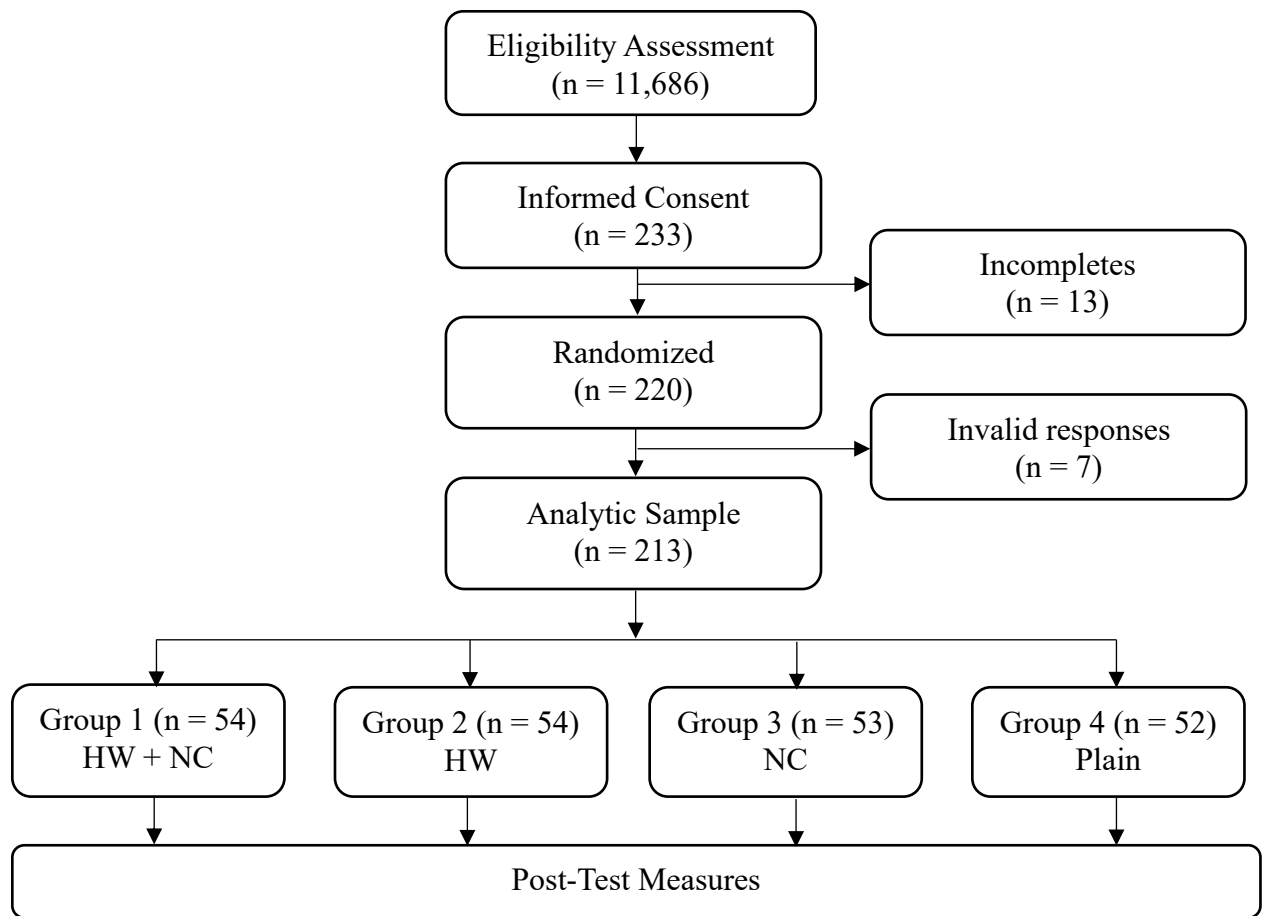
Eligibility Assessment
(n = 11,686)

Informed Consent
(n = 233)

Incompletes
(n = 13)

Randomized
(n = 220)

Invalid responses
(n = 7)

Analytic Sample
(n = 213)

Group 1 (n = 54)
HW + NC

Group 2 (n = 54)
HW

Group 3 (n = 53)
NC

Group 4 (n = 52)
Plain

Post-Test Measures